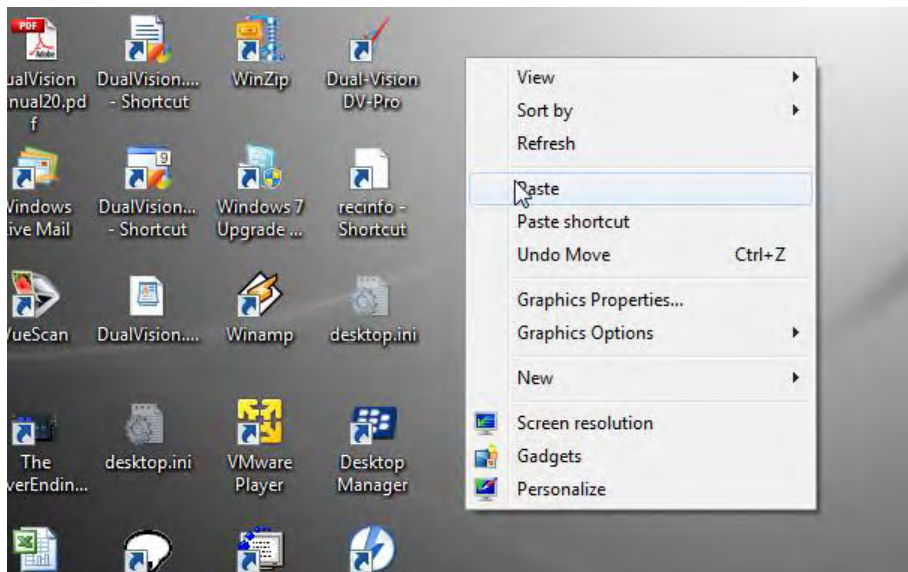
PDF

ualVision nual20.pdf

DualVision.... - Shortcut

WinZip

Dual-Vision DV-Pro

Vindows ive Mail

DualVision... - Shortcut

Windows 7 Upgrade ...

recinfo - Shortcut

'ueScan

DualVision....

Winamp

desktop.ini

The verEndin...

desktop.ini

VMware Player

Desktop Manager

View

Sort by

Refresh

Paste

Paste shortcut

Undo Move Ctrl+Z

Graphics Properties...

Graphics Options

New

Screen resolution

Gadgets

Personalize